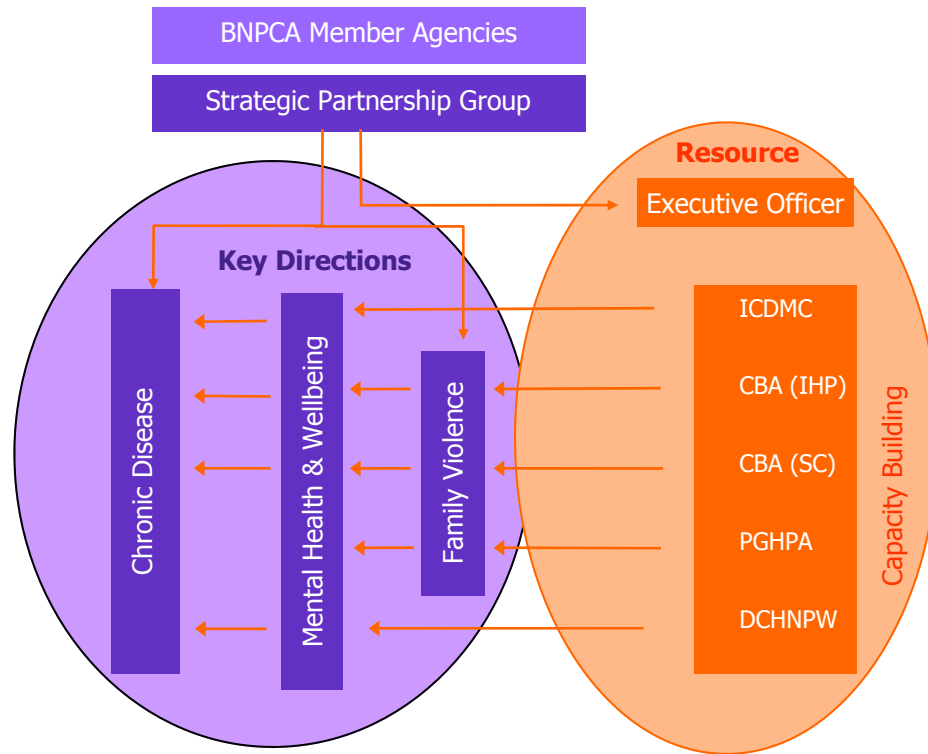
BNPCA Member Agencies

Strategic Partnership Group

Resource

Executive Officer

Key Directions

Chronic Disease

Mental Health & Wellbeing

Family Violence

ICDMC

CBA (IHP)

CBA (SC)

PGHPA

DCHNPW

Capacity Building